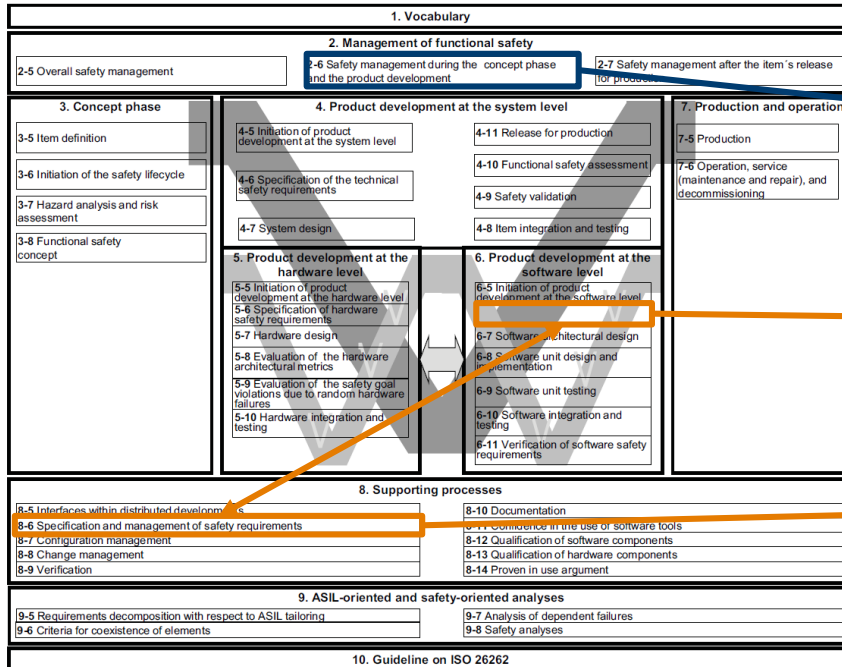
1. Vocabulary

2. Management of functional safety

2-5 Overall safety management

2-6 Safety management during the concept phase and the product development

2-7 Safety management after the item´s release for production

3. Concept phase

3-5 Item definition

3-6 Initiation of the safety lifecycle

3-7 Hazard analysis and risk assessment

3-8 Functional safety concept

4. Product development at the system level

4-5 Initiation of product development at the system level

4-6 Specification of the technical safety requirements

4-7 System design

4-11 Release for production

4-10 Functional safety assessment

4-9 Safety validation

4-8 Item integration and testing

5. Product development at the hardware level

5-5 Initiation of product development at the hardware level

5-6 Specification of hardware safety requirements

5-7 Hardware design

5-8 Evaluation of the hardware architectural metrics

5-9 Evaluation of the safety goal violations due to random hardware failures

5-10 Hardware integration and testing

6. Product development at the software level

6-5 Initiation of product development at the software level

6-7 Software architectural design

6-8 Software unit design and implementation

6-9 Software unit testing

6-10 Software integration and testing

6-11 Verification of software safety requirements

7. Production and operation

7-5 Production

7-6 Operation, service (maintenance and repair), and decommissioning

8. Supporting processes

8-5 Interfaces within distributed developments

8-6 Specification and management of safety requirements

8-7 Configuration management

8-8 Change management

8-9 Verification

8-10 Documentation

8-11 Confidence in the use of software tools

8-12 Qualification of software components

8-13 Qualification of hardware components

8-14 Proven in use argument

9. ASIL-oriented and safety-oriented analyses

9-5 Requirements decomposition with respect to ASIL tailoring

9-6 Criteria for coexistence of elements

9-7 Analysis of dependent failures

9-8 Safety analyses

10. Guideline on ISO 26262